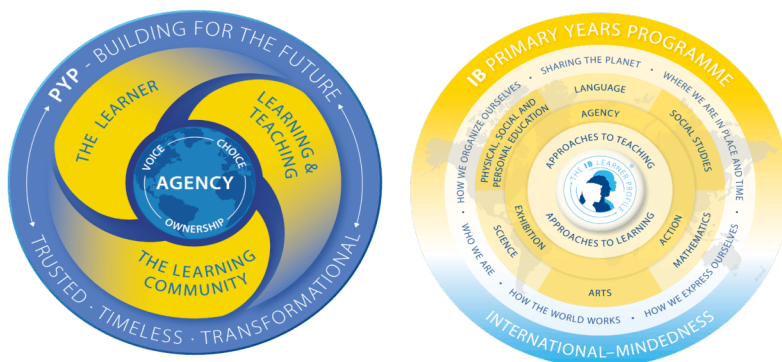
PYP - BUILDING FOR THE FUTURE

THE LEARNER

LEARNING & TEACHING

VOICE
CHOICE
AGENCY
OWNERSHIP

THE LEARNING COMMUNITY

TRUSTED · TIMELESS · TRANSFORMATIONAL

IB PRIMARY YEARS PROGRAMME

SHARING THE PLANET
WHERE WE ARE IN PLACE AND TIME
HOW WE ORGANIZE OURSELVES
WHO WE ARE
HOW THE WORLD WORKS
HOW WE EXPRESS OURSELVES

LANGUAGE
SOCIAL STUDIES
MATHEMATICS
ARTS
SCIENCE
PHYSICAL, SOCIAL AND PERSONAL EDUCATION

AGENCY
ACTION
EXHIBITION

APPROACHES TO TEACHING
THE IB LEARNER PROFILE
APPROACHES TO LEARNING

INTERNATIONAL-MINDEDNESS